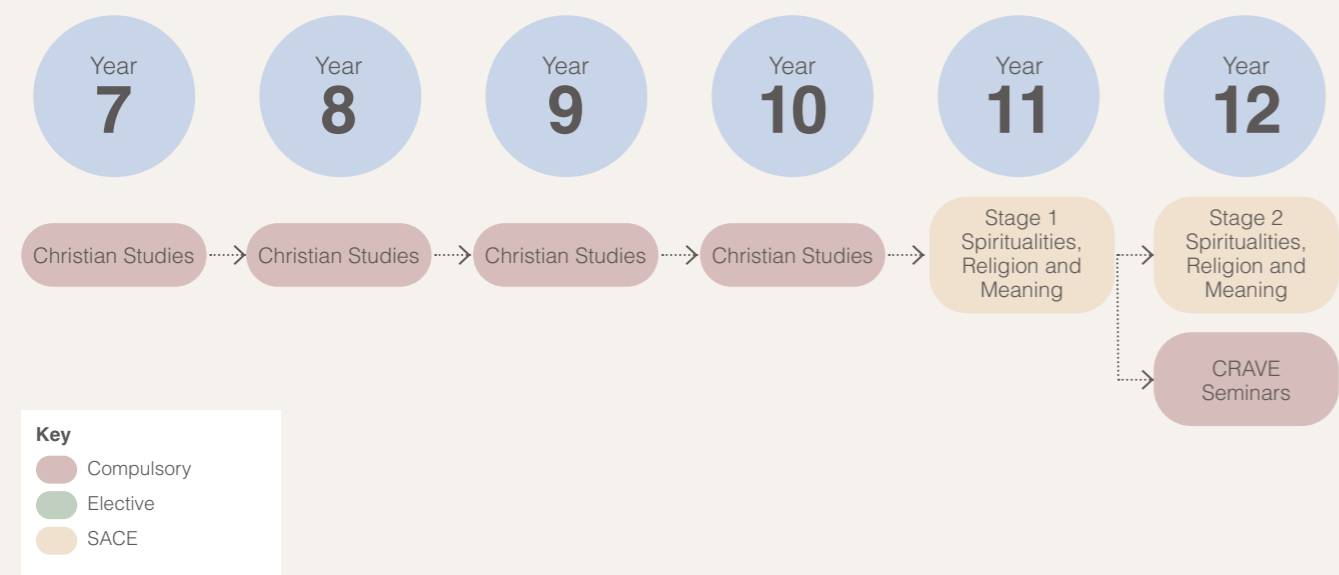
Year 7

Year 8

Year 9

Year 10

Year 11

Year 12

Christian Studies

Christian Studies

Christian Studies

Christian Studies

Stage 1 Spiritualities, Religion and Meaning

Stage 2 Spiritualities, Religion and Meaning

CRAVE Seminars

Key
Compulsory
Elective
SACE